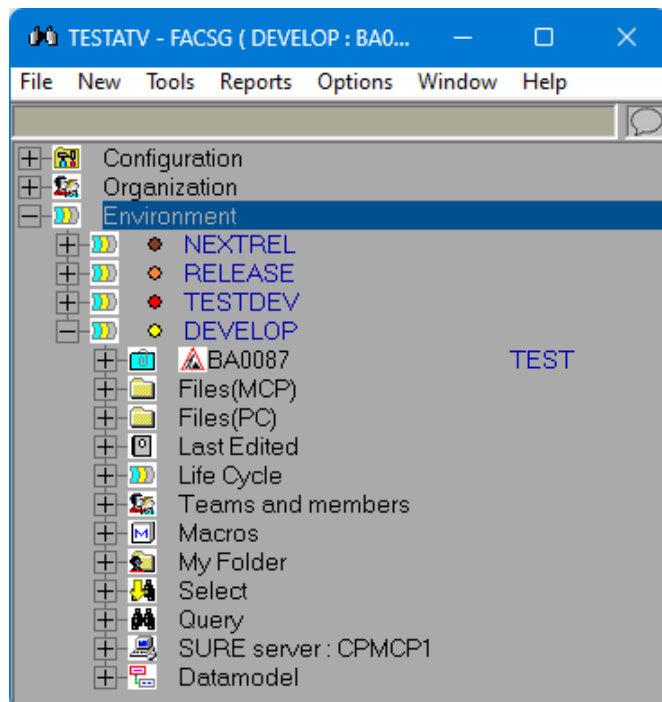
TESTATV - FACSG ( DEVELOP : BA0...

File New Tools Reports Options Window Help

Configuration
Organization
Environment
NEXTREL
RELEASE
TESTDEV
DEVELOP
BA0087 TEST
Files(MCP)
Files(PC)
Last Edited
Life Cycle
Teams and members
Macros
My Folder
Select
Query
SURE server : CPMCP1
Datamodel